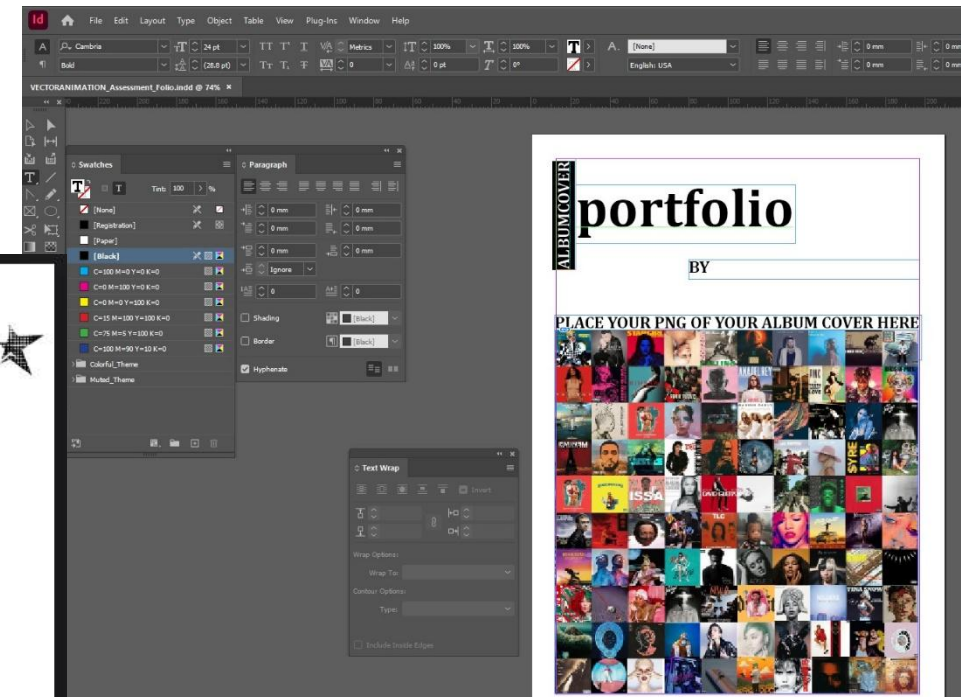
Id File Edit Layout Type Object Table View Plug-Ins Window Help

Cambria
24 pt
Metrics
100%
100%
[None]
0 mm
Bold
(28.8 pt)
0
0 pt
0°
English: USA
0 mm

VECTORANIMATION_Assessment_Folio.indd @ 74%

Swatches
Tint: 100 %
[None]
[Registration]
[Paper]
[Black]
C=100 M=0 Y=0 K=0
C=0 M=100 Y=0 K=0
C=0 M=0 Y=100 K=0
C=15 M=100 Y=100 K=0
C=75 M=5 Y=100 K=0
C=100 M=90 Y=10 K=0
Colorful_Theme
Muted_Theme

Paragraph
0 mm
0 mm
0 mm
0 mm
0 mm
0 mm
Ignore
0
0
Shading
[Black]
Border
[Black]
Hyphenate

Text Wrap
Invert
Wrap Options:
Wrap To:
Contour Options:
Type:
Include Inside Edges

ALBUMCOVER
portfolio
BY
PLACE YOUR PNG OF YOUR ALBUM COVER HERE